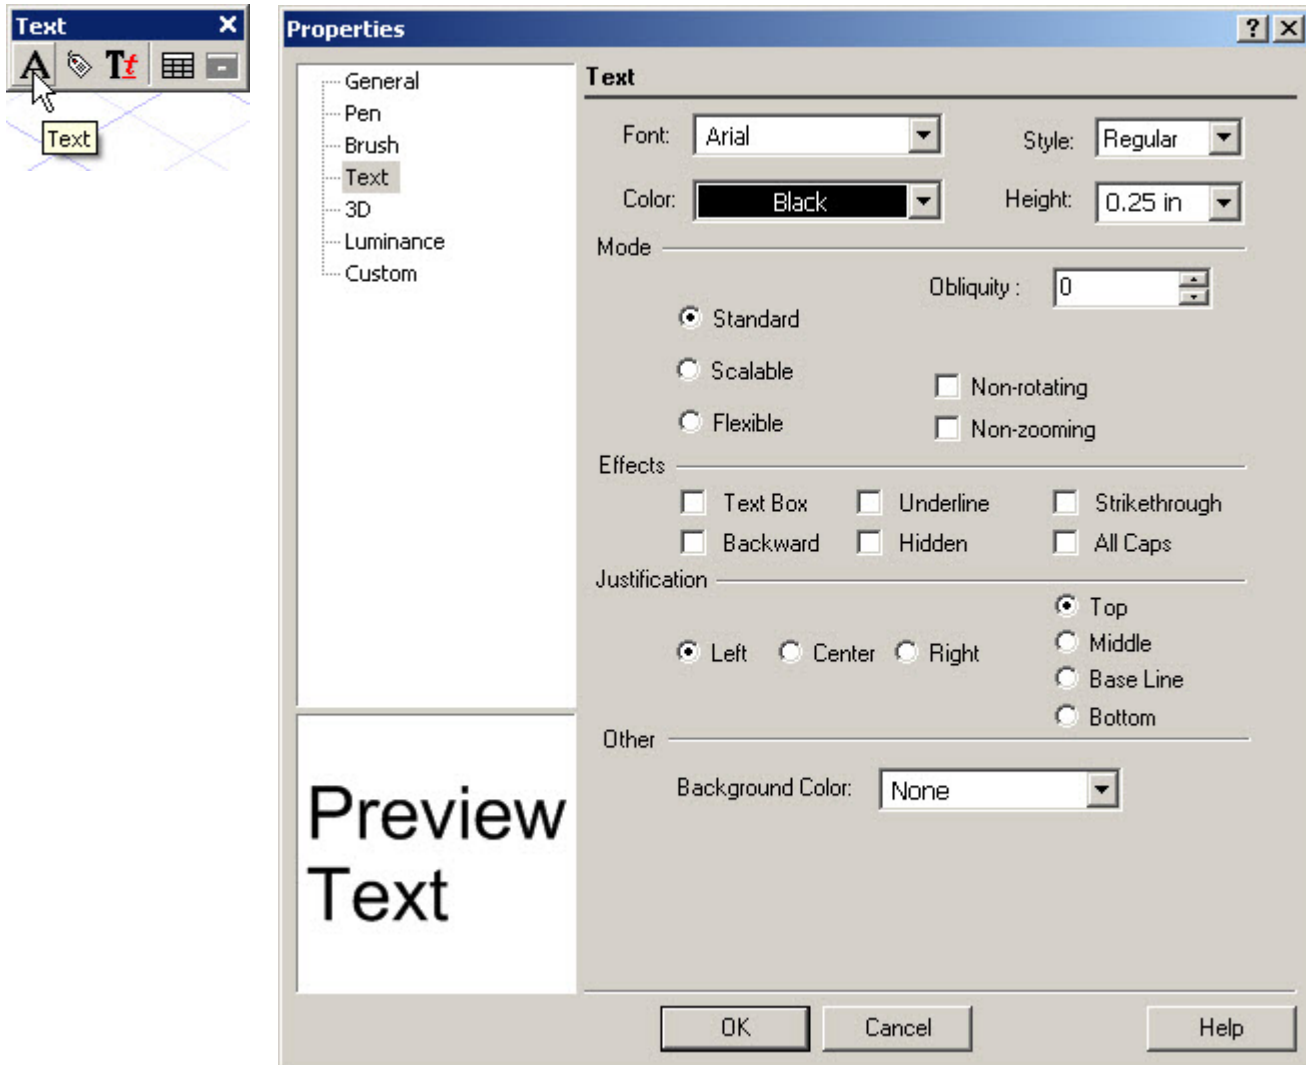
Text ✕

A Tt

Text

Properties ? ✕

General
Pen
Brush
Text
3D
Luminance
Custom

Preview Text

Text

Font: Arial

Style: Regular

Color: Black

Height: 0.25 in

Mode

Obliquity : 0

Standard

Scalable

Flexible

Non-rotating

Non-zooming

Effects

Text Box
Underline
Strikethrough
Backward
Hidden
All Caps

Justification

Top
Left
Center
Right
Middle
Base Line
Bottom

Other

Background Color: None

OK
Cancel
Help